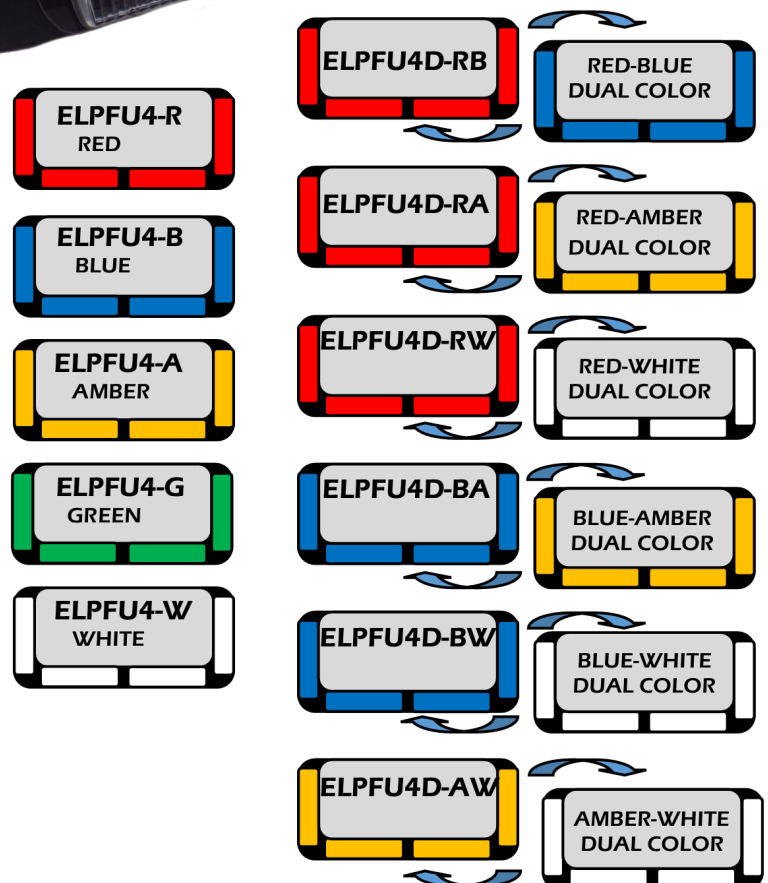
ELPFU4-R
RED

ELPFU4-B
BLUE

ELPFU4-A
AMBER

ELPFU4-G
GREEN

ELPFU4-W
WHITE

ELPFU4D-RB

RED-BLUE
DUAL COLOR

ELPFU4D-RA

RED-AMBER
DUAL COLOR

ELPFU4D-RW

RED-WHITE
DUAL COLOR

ELPFU4D-BA

BLUE-AMBER
DUAL COLOR

ELPFU4D-BW

BLUE-WHITE
DUAL COLOR

ELPFU4D-AW

AMBER-WHITE
DUAL COLOR